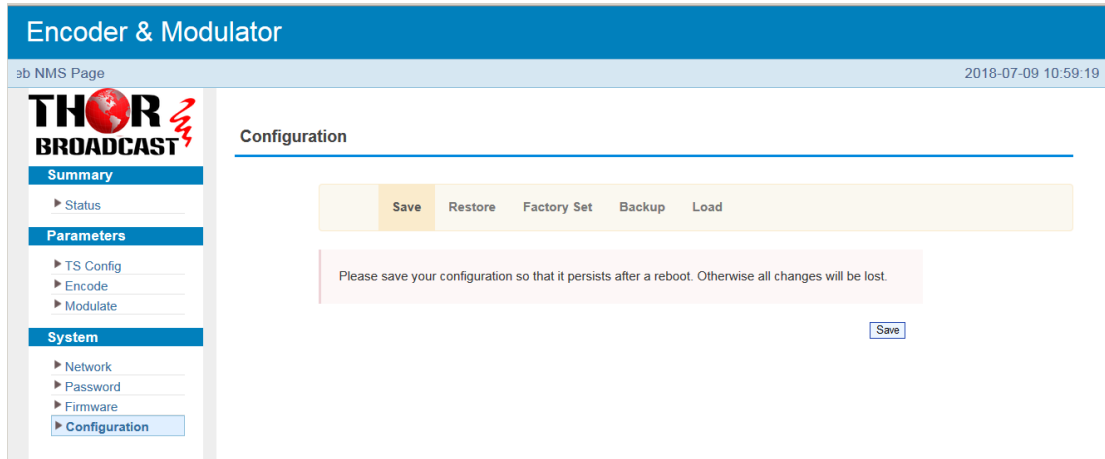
Encoder & Modulator

eb NMS Page

2018-07-09 10:59:19

THOR BROADCAST

Summary

▶ Status

Parameters

▶ TS Config
▶ Encode
▶ Modulate

System

▶ Network
▶ Password
▶ Firmware
▶ Configuration

Configuration

Save Restore Factory Set Backup Load

Please save your configuration so that it persists after a reboot. Otherwise all changes will be lost.

Save